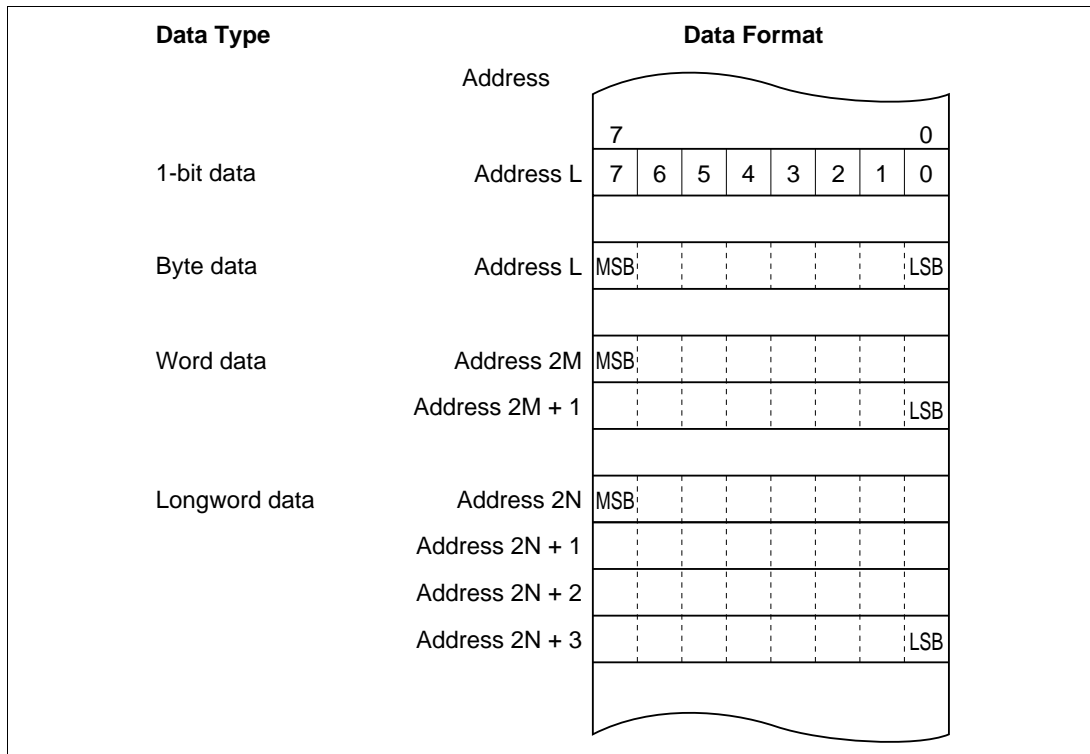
| Data Type | Address | Data Format |
|---|---|---|
| | | 7 ... 0 |
| 1-bit data | Address L | 7 6 5 4 3 2 1 0 |
| Byte data | Address L | MSB ... LSB |
| Word data | Address 2M | MSB |
| | Address 2M + 1 | LSB |
| Longword data | Address 2N | MSB |
| | Address 2N + 1 | |
| | Address 2N + 2 | |
| | Address 2N + 3 | LSB |